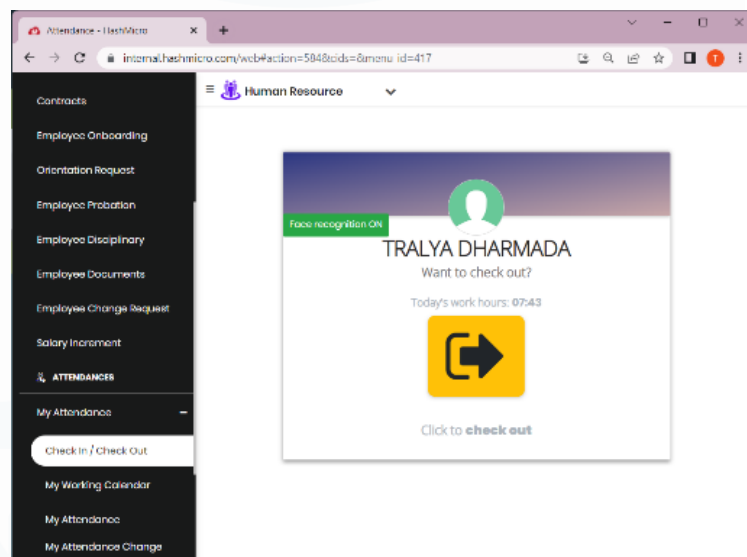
Attendance - HashMicro
×
+
internal.hashmicro.com/web#action=584&cids=&menu_id=417
T
Contracts
Employee Onboarding
Orientation Request
Employee Probation
Employee Disciplinary
Employee Documents
Employee Change Request
Salary Increment
ATTENDANCES
My Attendance
Check In / Check Out
My Working Calendar
My Attendance
My Attendance Change
Human Resource
Face recognition ON
TRALYA DHARMADA
Want to check out?
Today's work hours: 07:43
Click to check out